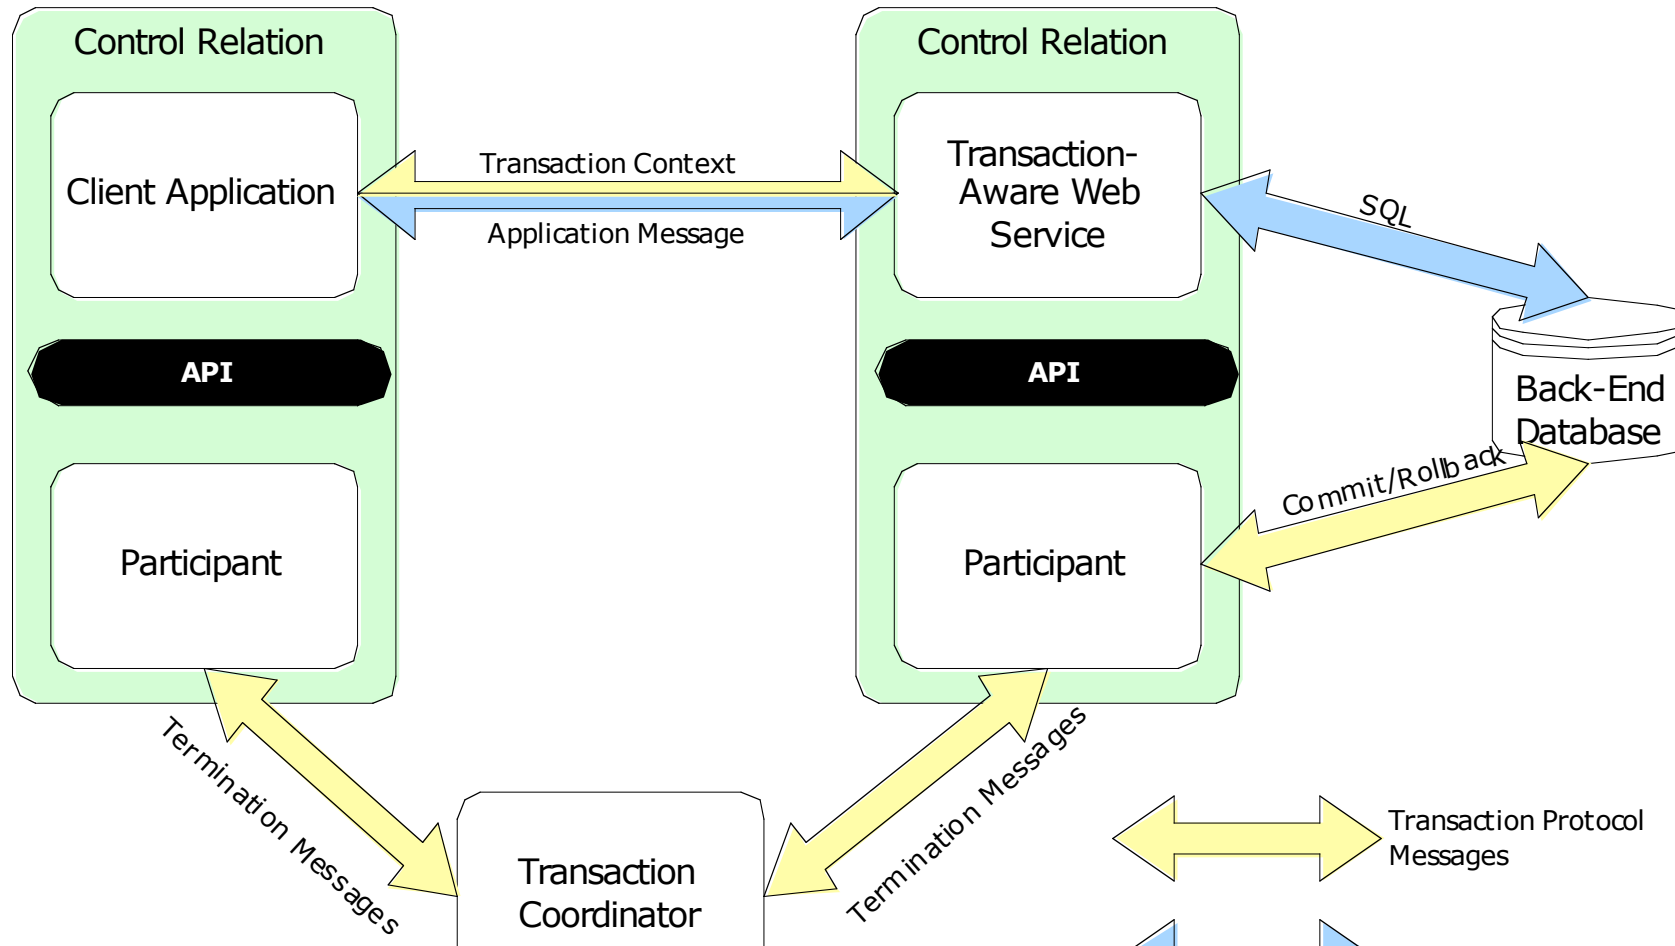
Control Relation

Client Application

API

Participant

Transaction Context

Application Message

Control Relation

Transaction-Aware Web Service

API

Participant

SQL

Back-End Database

Commit/Rollback

Termination Messages

Termination Messages

Transaction Coordinator

Transaction Protocol Messages